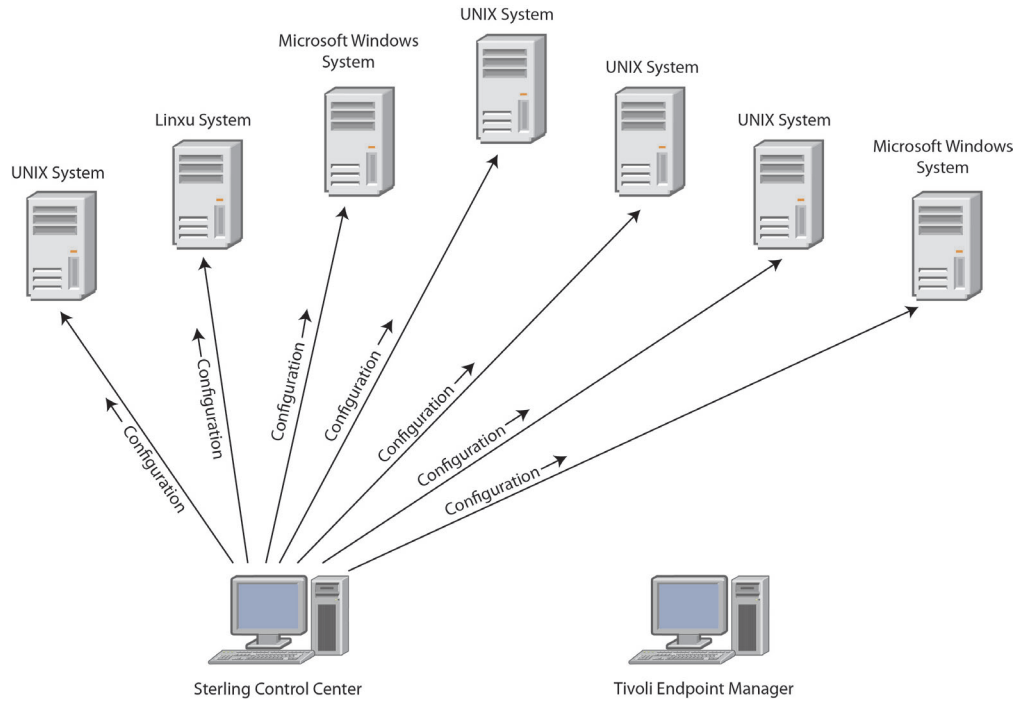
UNIX System

Linxu System

Microsoft Windows System

UNIX System

UNIX System

UNIX System

Microsoft Windows System

Configuration

Configuration

Configuration

Configuration

Configuration

Configuration

Configuration

Sterling Control Center

Tivoli Endpoint Manager